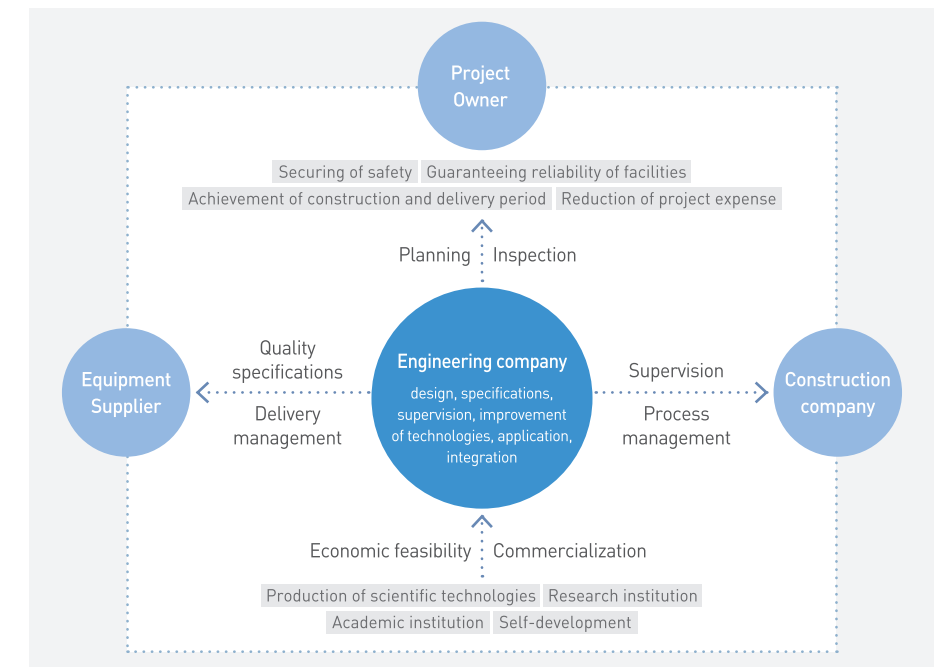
Project Owner

Securing of safety Guaranteeing reliability of facilities

Achievement of construction and delivery period Reduction of project expense

Planning Inspection

Equipment Supplier

Quality specifications

Delivery management

Engineering company

design, specifications, supervision, improvement of technologies, application, integration

Supervision

Process management

Construction company

Economic feasibility Commercialization

Production of scientific technologies Research institution

Academic institution Self-development